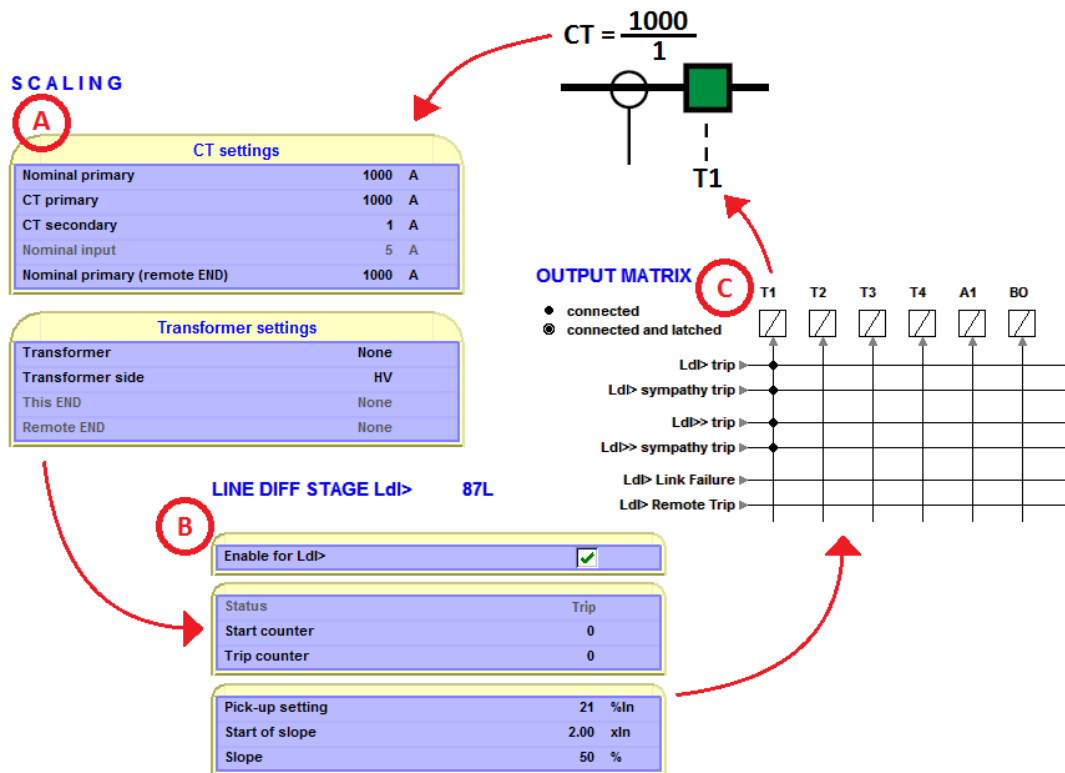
$CT = \frac{1000}{1}$

T1

SCALING

A

CT settings

| | | |
|---|---|---|
| Nominal primary | 1000 | A |
| CT primary | 1000 | A |
| CT secondary | 1 | A |
| Nominal input | 5 | A |
| Nominal primary (remote END) | 1000 | A |

Transformer settings

| | |
|---|---|
| Transformer | None |
| Transformer side | HV |
| This END | None |
| Remote END | None |

OUTPUT MATRIX

C

● connected
◉ connected and latched

T1 T2 T3 T4 A1 BO

LdI> trip
LdI> sympathy trip
LdI>> trip
LdI>> sympathy trip
LdI> Link Failure
LdI> Remote Trip

LINE DIFF STAGE LdI> 87L

B

Enable for LdI>

| | | |
|---|---|---|
| Status | Trip | |
| Start counter | 0 | |
| Trip counter | 0 | |

| | | |
|---|---|---|
| Pick-up setting | 21 | %In |
| Start of slope | 2.00 | xIn |
| Slope | 50 | % |